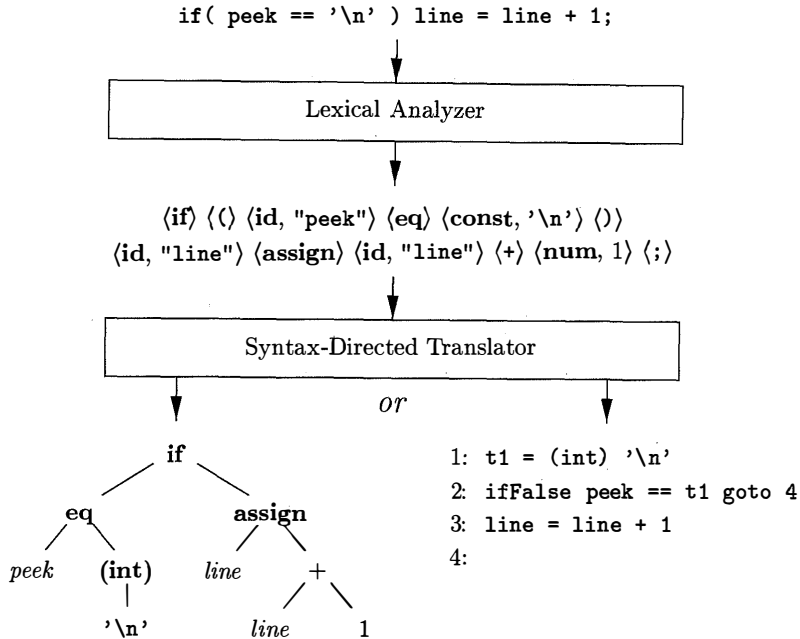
if( peek == '\n' ) line = line + 1;

Lexical Analyzer

⟨if⟩ ⟨(⟩ ⟨id, "peek"⟩ ⟨eq⟩ ⟨const, '\n'⟩ ⟨)⟩
⟨id, "line"⟩ ⟨assign⟩ ⟨id, "line"⟩ ⟨+⟩ ⟨num, 1⟩ ⟨;⟩

Syntax-Directed Translator

or

if
eq
assign
peek
(int)
line
+
'\n'
line
1

1: t1 = (int) '\n'
2: ifFalse peek == t1 goto 4
3: line = line + 1
4: